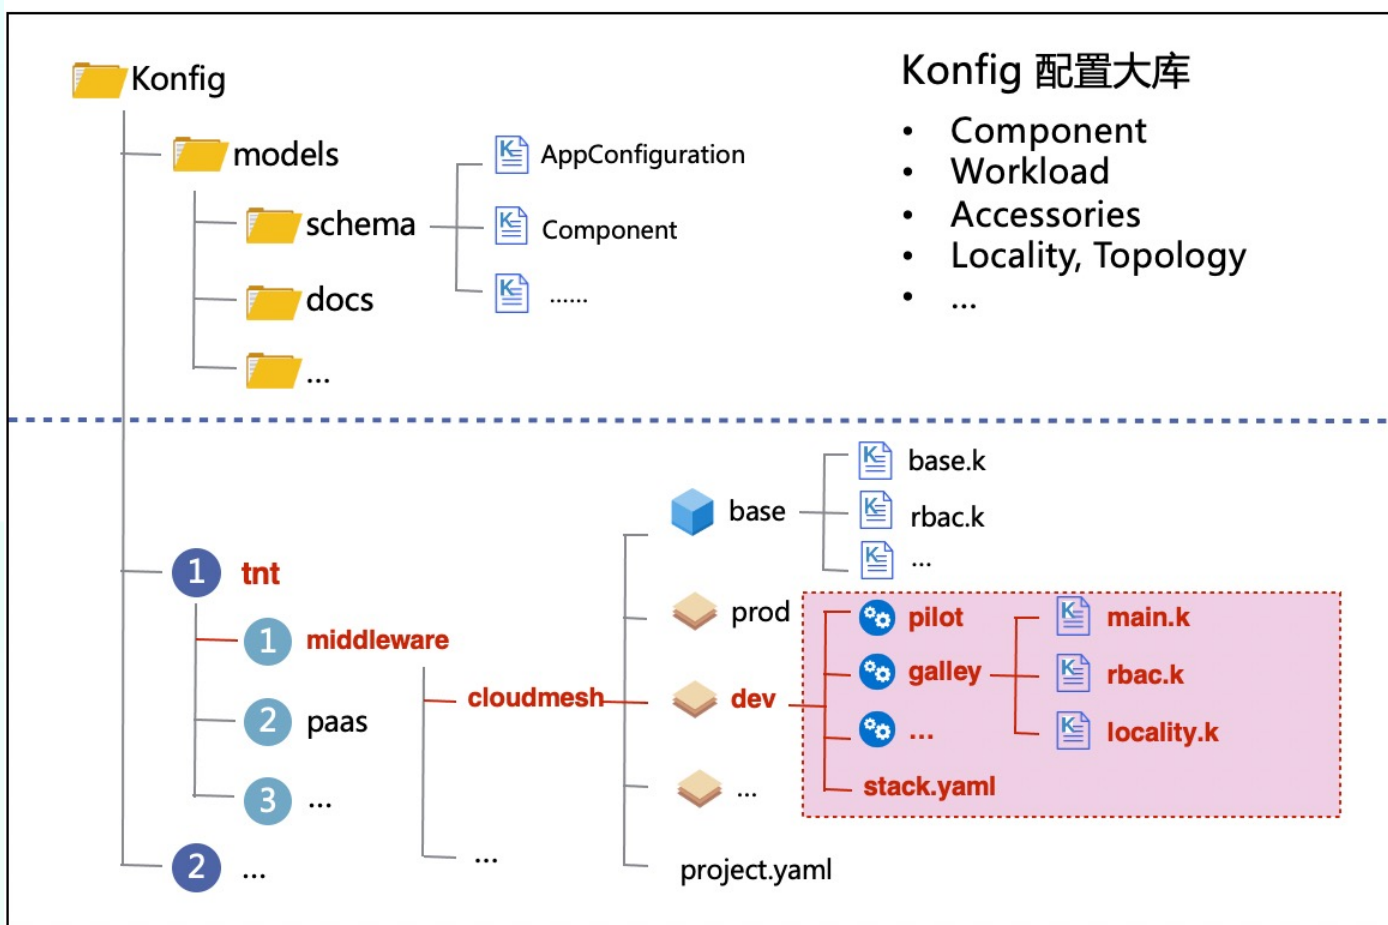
Konfig

models

schema

docs

...

AppConfiguration

Component

......

Konfig 配置大库

- Component
- Workload
- Accessories
- Locality, Topology
- ...

base

base.k

rbac.k

...

1 tnt

1 middleware

2 paas

3 ...

2 ...

cloudmesh

...

prod

dev

...

project.yaml

pilot

galley

...

stack.yaml

main.k

rbac.k

locality.k